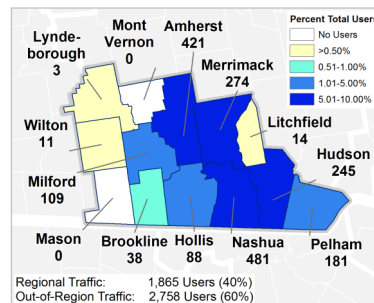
Percent Total Users
No Users
>0.50%
0.51-1.00%
1.01-5.00%
5.01-10.00%

Lyndeborough
3

Mont Vernon
0

Amherst
421

Merrimack
274

Wilton
11

Litchfield
14

Hudson
245

Milford
109

Mason
0

Brookline
38

Hollis
88

Nashua
481

Pelham
181

Regional Traffic: 1,865 Users (40%)
Out-of-Region Traffic: 2,758 Users (60%)